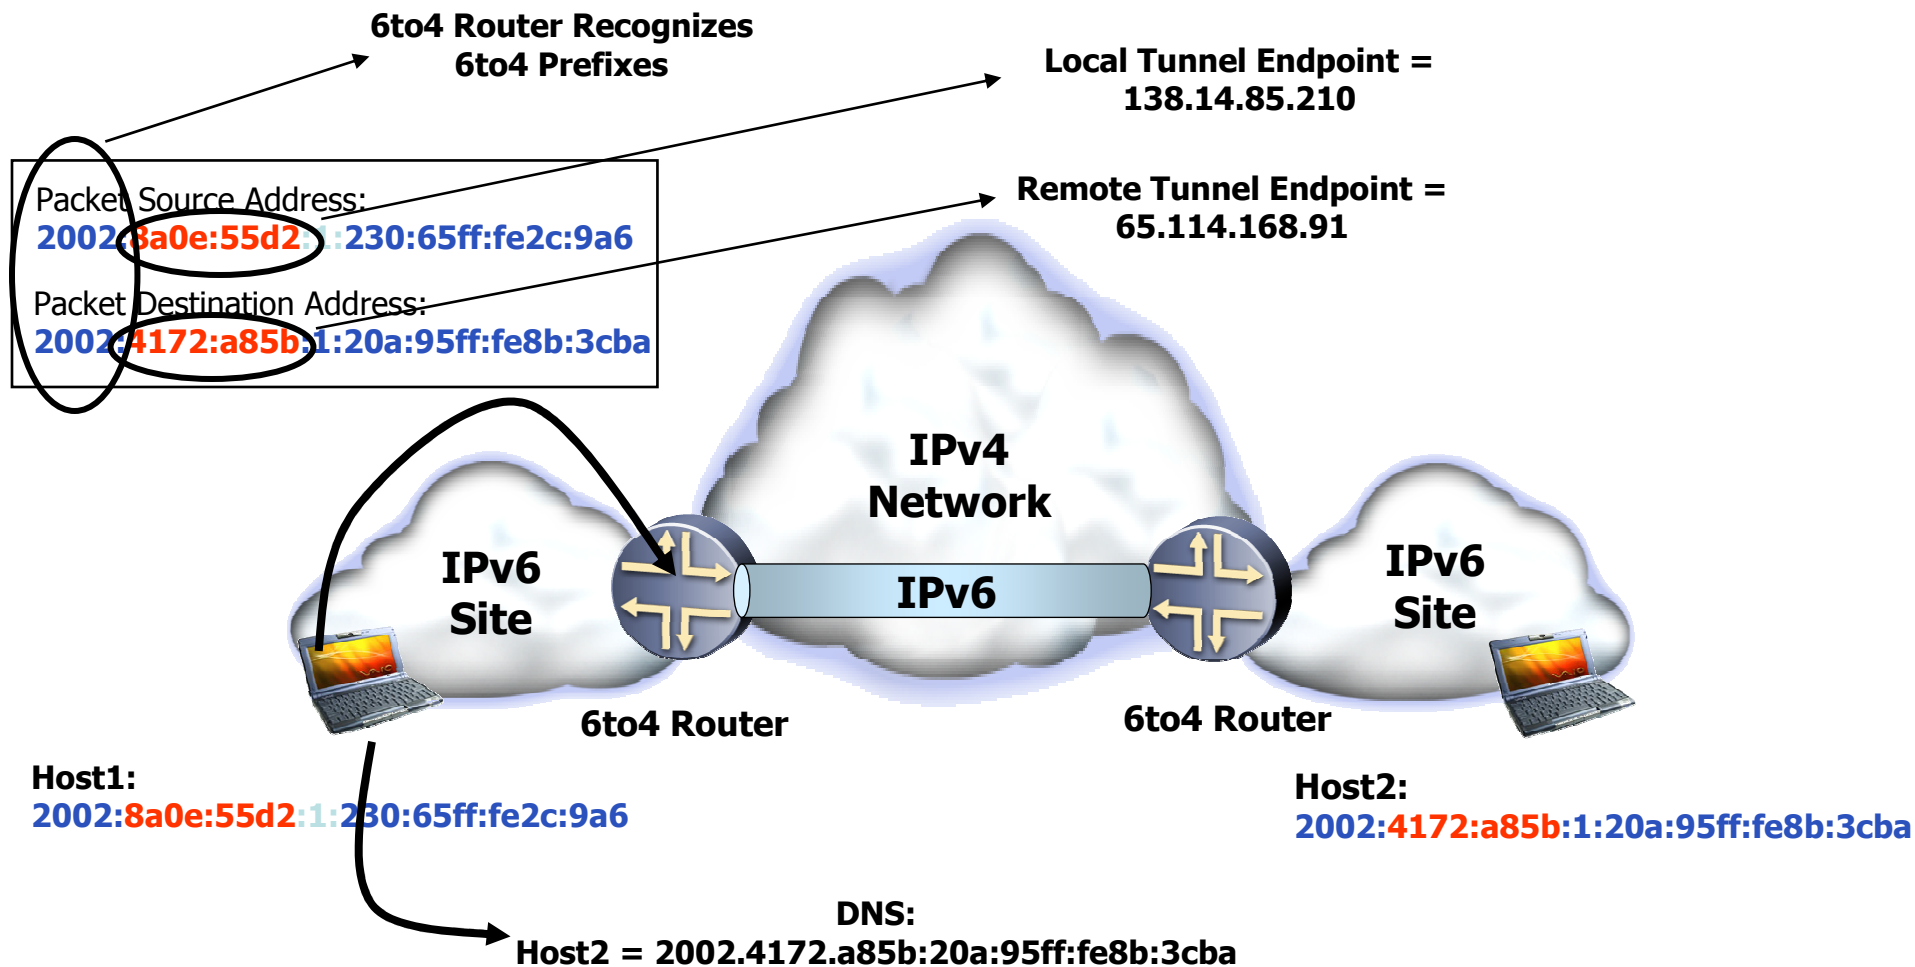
6to4 Router Recognizes
6to4 Prefixes

Local Tunnel Endpoint =
138.14.85.210

Remote Tunnel Endpoint =
65.114.168.91

Packet Source Address:
2002:8a0e:55d2:1:230:65ff:fe2c:9a6

Packet Destination Address:
2002:4172:a85b:1:20a:95ff:fe8b:3cba

IPv4
Network

IPv6
Site

IPv6

IPv6
Site

6to4 Router

6to4 Router

Host1:
2002:8a0e:55d2:1:230:65ff:fe2c:9a6

Host2:
2002:4172:a85b:1:20a:95ff:fe8b:3cba

DNS:
Host2 = 2002.4172.a85b:20a:95ff:fe8b:3cba